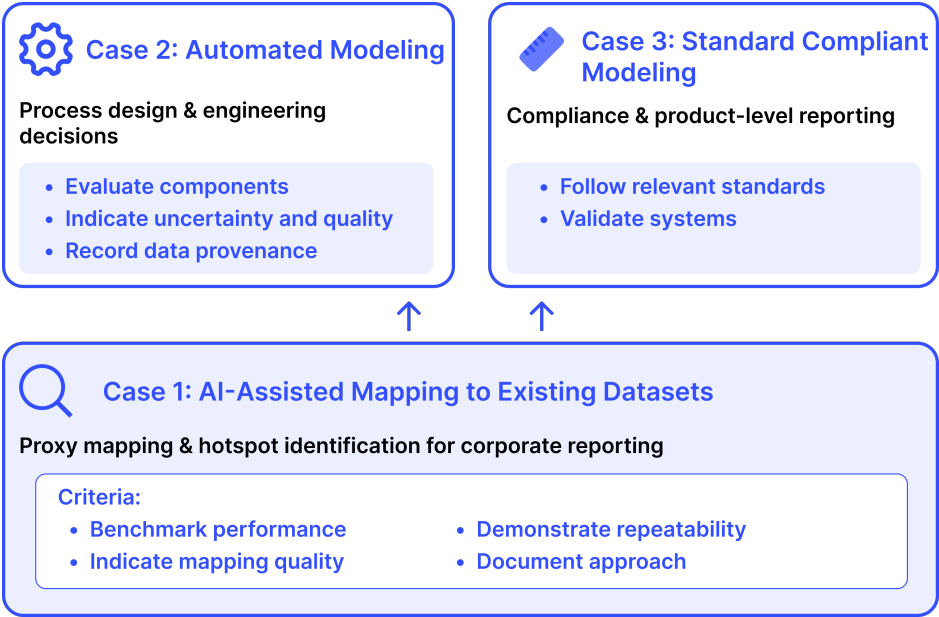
Case 2: Automated Modeling

Process design & engineering decisions

- Evaluate components
- Indicate uncertainty and quality
- Record data provenance

Case 3: Standard Compliant Modeling

Compliance & product-level reporting

- Follow relevant standards
- Validate systems

Case 1: AI-Assisted Mapping to Existing Datasets

Proxy mapping & hotspot identification for corporate reporting

Criteria:

- Benchmark performance
- Indicate mapping quality
- Demonstrate repeatability
- Document approach